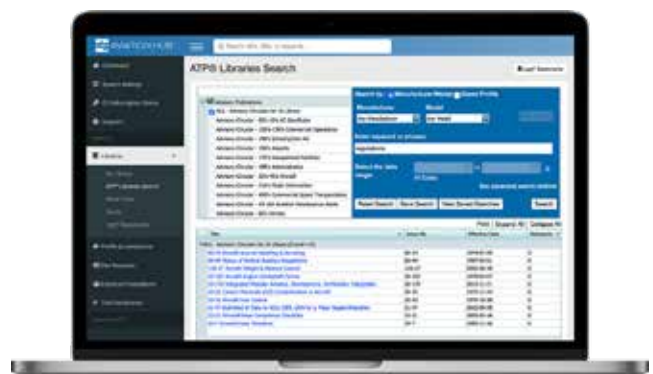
AVIATION HUB

ATPS Libraries Search

Search by: Manufacturer/Model Saved Profile

Manufacturer

Model

Enter keyword or phrase

Select the date range

Reset Search

Save Search

View Saved Searches

Search

Advisory Circulars

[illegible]